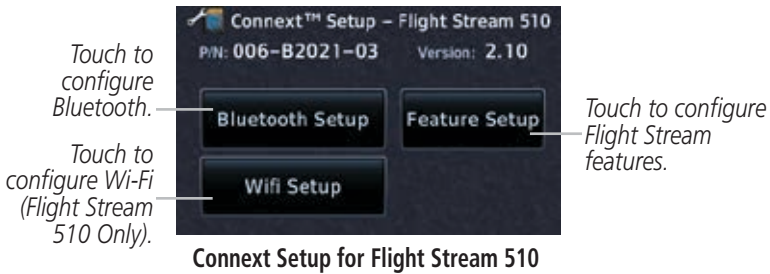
Connext™ Setup – Flight Stream 510
P/N: 006-B2021-03 Version: 2.10

Touch to configure Bluetooth.

Bluetooth Setup

Feature Setup

Touch to configure Flight Stream features.

Touch to configure Wi-Fi (Flight Stream 510 Only).

Wifi Setup

Connext Setup for Flight Stream 510